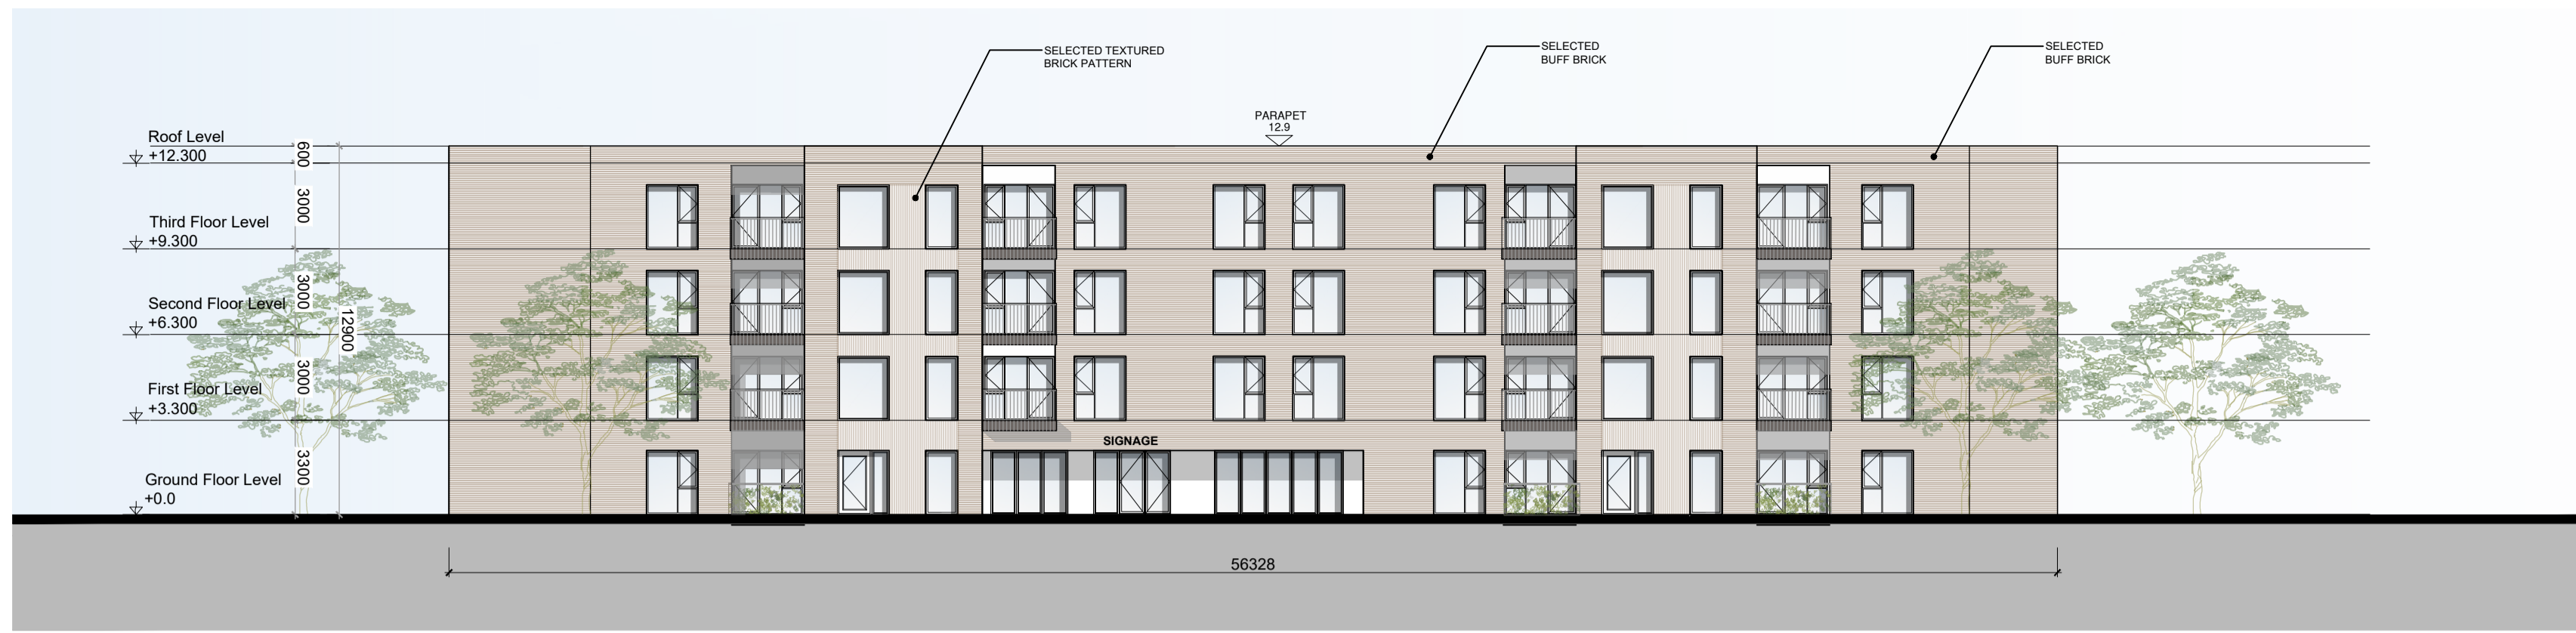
SELECTED TEXTURED BRICK PATTERN

SELECTED BUFF BRICK

SELECTED BUFF BRICK

PARAPET
12.9

Roof Level
+12.300

Third Floor Level
+9.300

Second Floor Level
+6.300

First Floor Level
+3.300

Ground Floor Level
+0.0

600
3000
3000
3000
3300
12900

SIGNAGE

56328